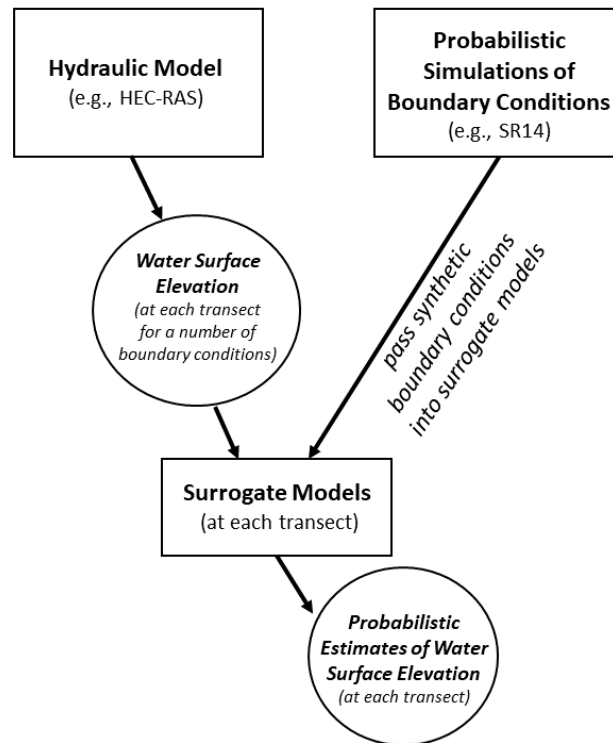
Hydraulic Model
(e.g., HEC-RAS)

Probabilistic Simulations of Boundary Conditions
(e.g., SR14)

Water Surface Elevation
(at each transect for a number of boundary conditions)

pass synthetic boundary conditions into surrogate models

Surrogate Models
(at each transect)

Probabilistic Estimates of Water Surface Elevation
(at each transect)